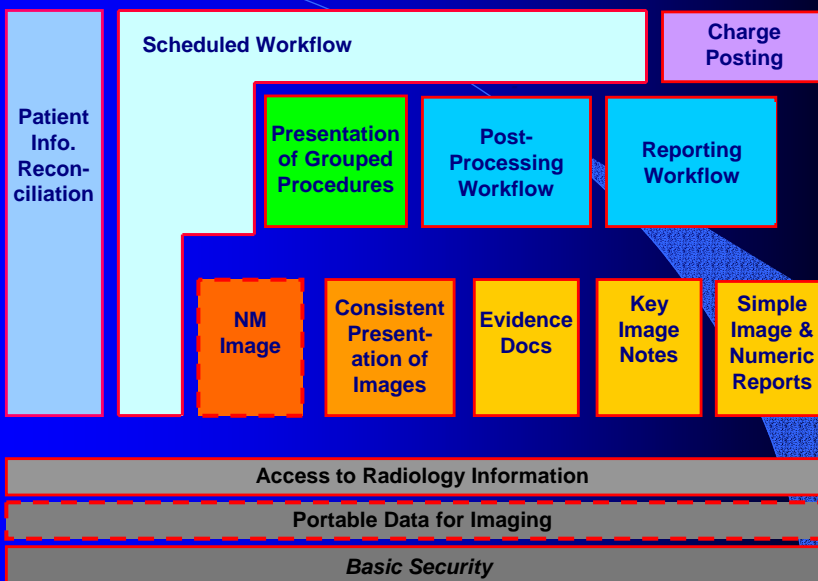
Patient Info. Reconciliation

Scheduled Workflow

Charge Posting

Presentation of Grouped Procedures

Post-Processing Workflow

Reporting Workflow

NM Image

Consistent Presentation of Images

Evidence Docs

Key Image Notes

Simple Image & Numeric Reports

Access to Radiology Information

Portable Data for Imaging

Basic Security